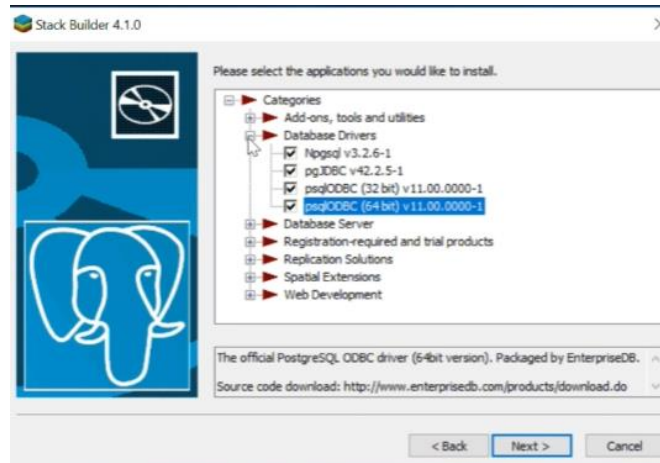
Stack Builder 4.1.0

Please select the applications you would like to install.

Categories
Add-ons, tools and utilities
Database Drivers
Npgsql v3.2.6-1
pgJDBC v42.2.5-1
psqlODBC (32 bit) v11.00.0000-1
psqlODBC (64 bit) v11.00.0000-1
Database Server
Registration-required and trial products
Replication Solutions
Spatial Extensions
Web Development

The official PostgreSQL ODBC driver (64bit version). Packaged by EnterpriseDB.

Source code download: http://www.enterprisedb.com/products/download.do

< Back
Next >
Cancel